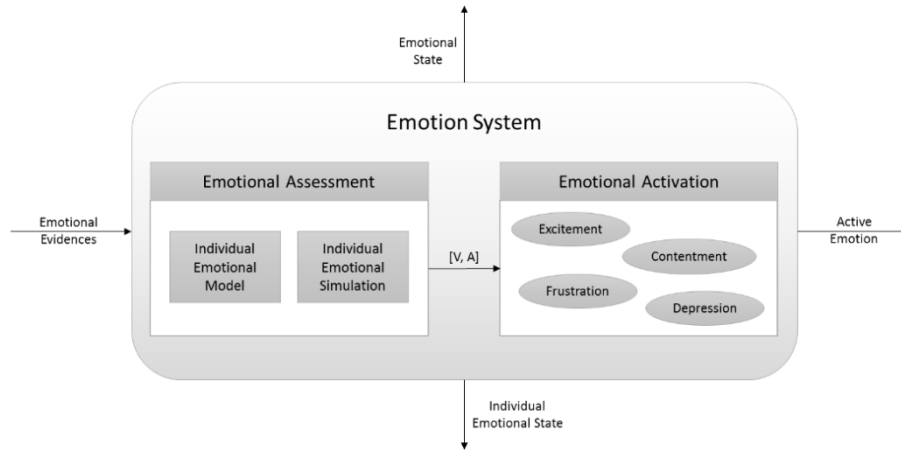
Emotional State

Emotion System

Emotional Evidences

Emotional Assessment

Individual Emotional Model

Individual Emotional Simulation

[V, A]

Emotional Activation

Excitement

Contentment

Frustration

Depression

Active Emotion

Individual Emotional State